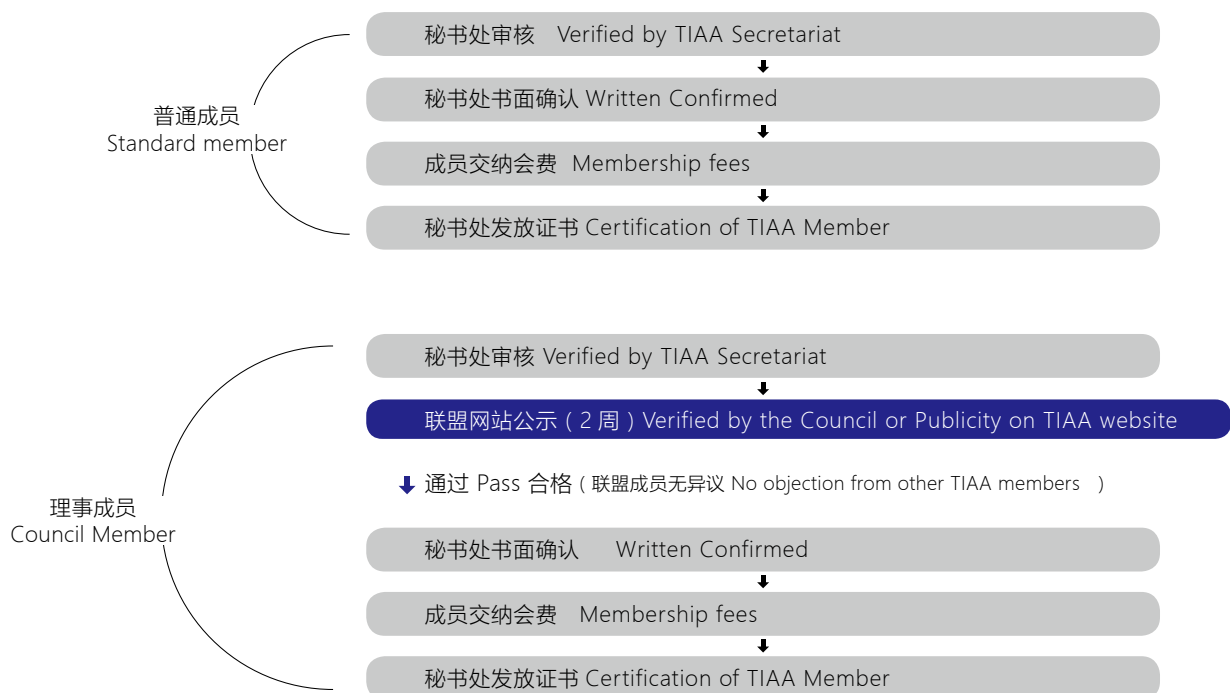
普通成员
Standard member

秘书处审核 Verified by TIAA Secretariat

秘书处书面确认 Written Confirmed

成员交纳会费 Membership fees

秘书处发放证书 Certification of TIAA Member

理事成员
Council Member

秘书处审核 Verified by TIAA Secretariat

联盟网站公示（2 周）Verified by the Council or Publicity on TIAA website

通过 Pass 合格（联盟成员无异议 No objection from other TIAA members ）

秘书处书面确认 Written Confirmed

成员交纳会费 Membership fees

秘书处发放证书 Certification of TIAA Member